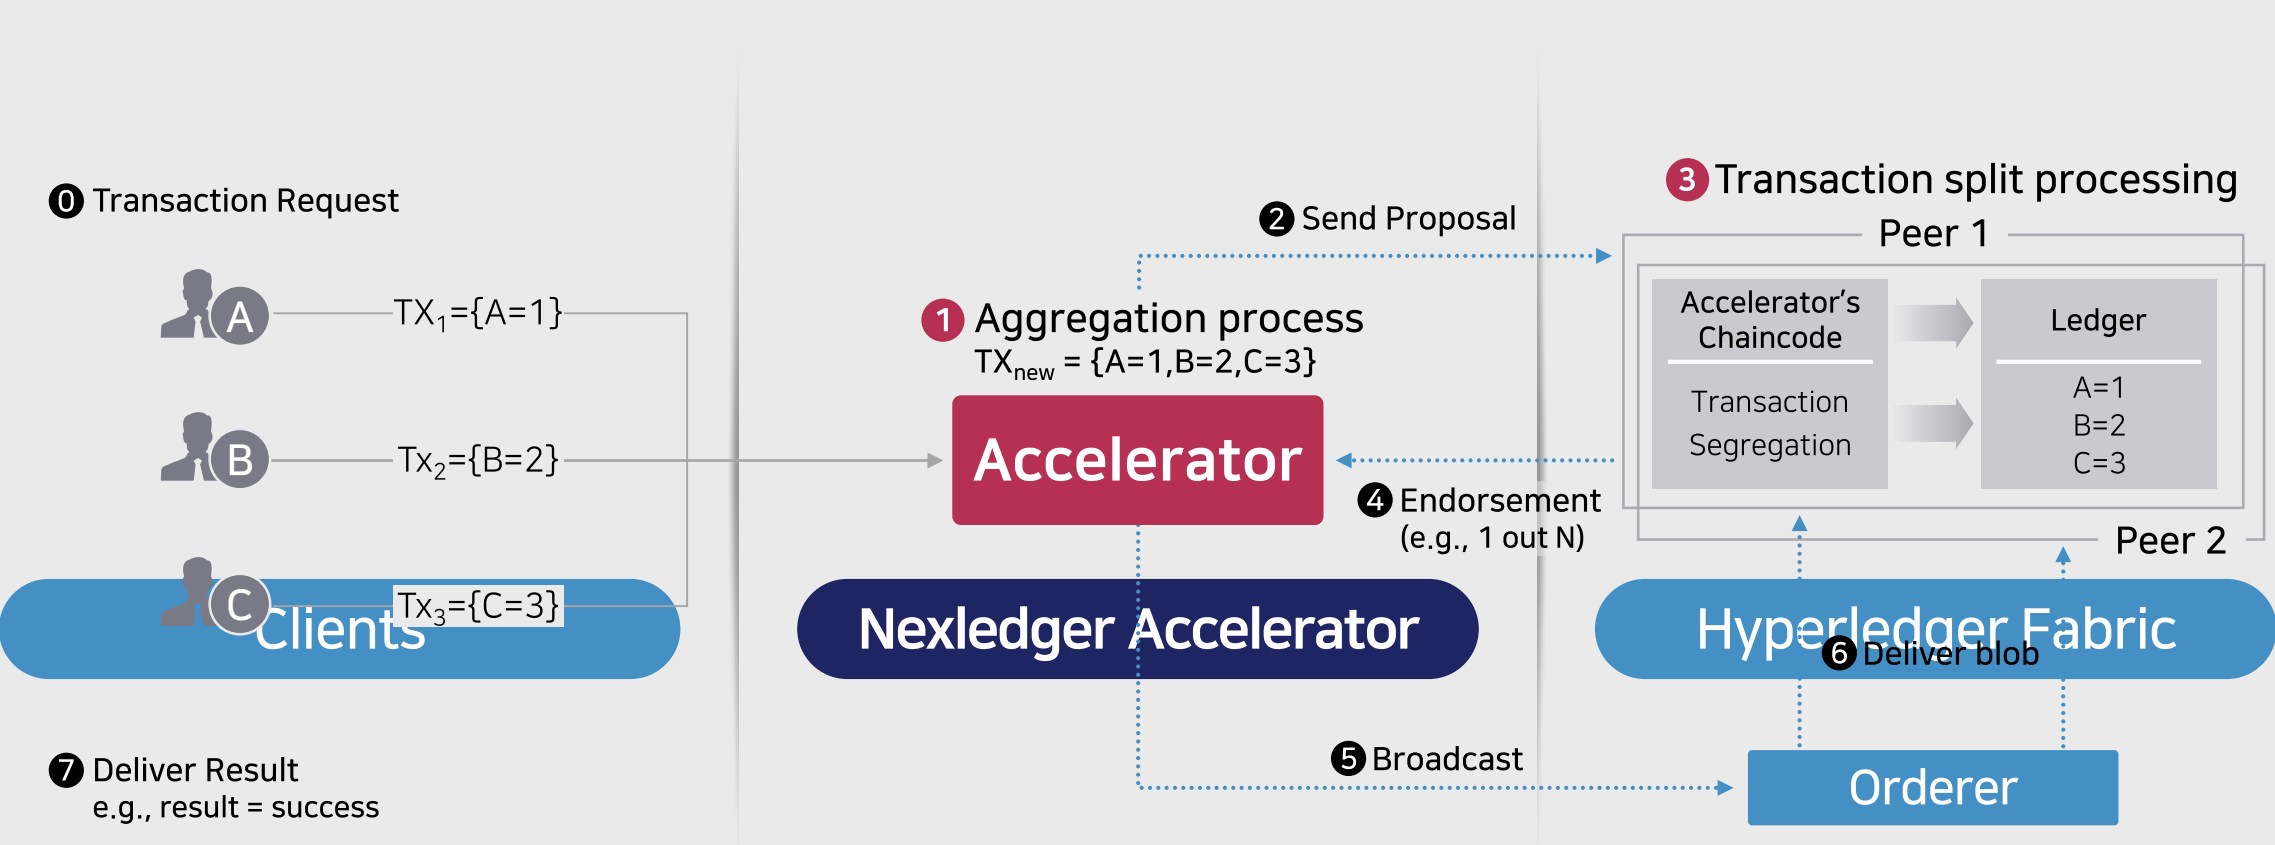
0 Transaction Request

A $TX_1$={A=1}

B $Tx_2$={B=2}

C $Tx_3$={C=3}

Clients

7 Deliver Result
e.g., result = success

2 Send Proposal

1 Aggregation process
$TX_{new}$ = {A=1,B=2,C=3}

Accelerator

4 Endorsement
(e.g., 1 out N)

Nexledger Accelerator

5 Broadcast

3 Transaction split processing

Peer 1

Accelerator's Chaincode

Transaction Segregation

Ledger

A=1
B=2
C=3

Peer 2

Hyperledger Fabric

6 Deliver blob

Orderer